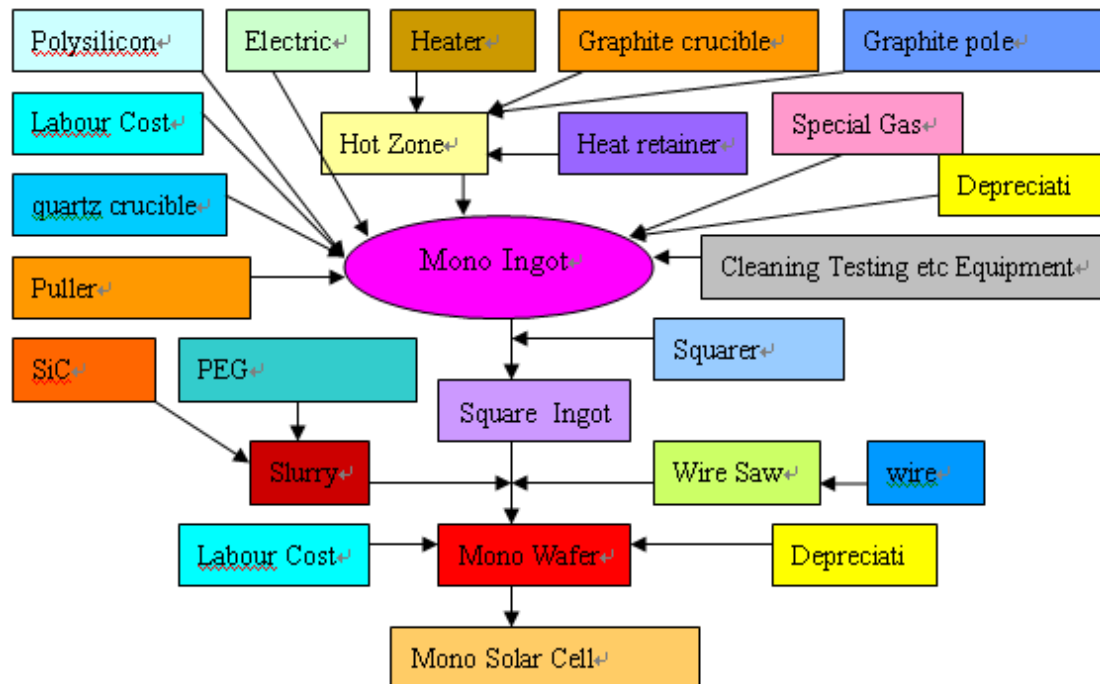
Polysilicon

Electric

Heater

Graphite crucible

Graphite pole

Labour Cost

Hot Zone

Heat retainer

Special Gas

quartz crucible

Depreciati

Mono Ingot

Cleaning Testing etc Equipment

Puller

Squarer

SiC

PEG

Square Ingot

Slurry

Wire Saw

wire

Labour Cost

Mono Wafer

Depreciati

Mono Solar Cell